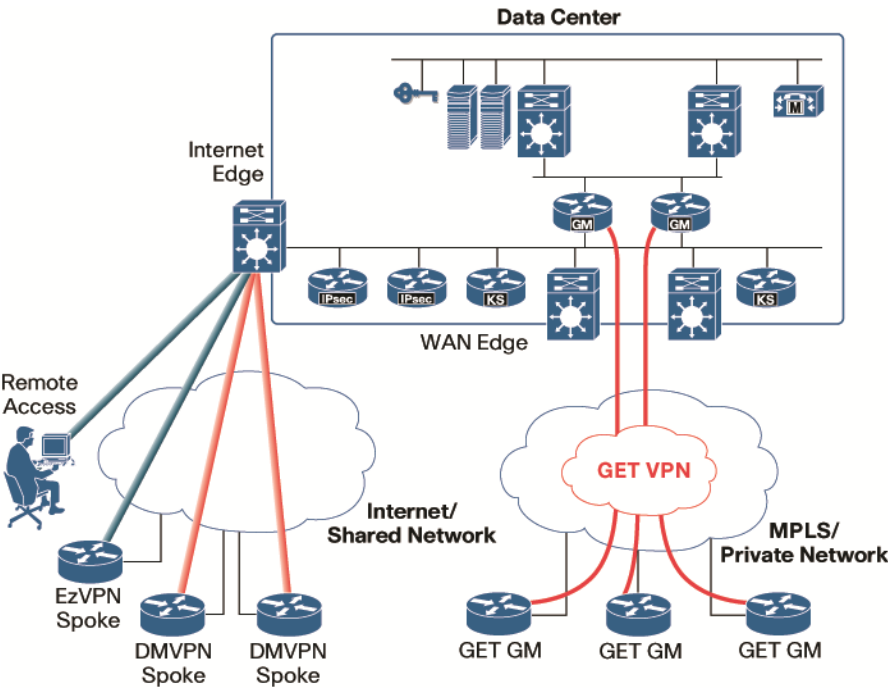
Data Center

M

Internet Edge

GM

GM

IPsec

IPsec

KS

KS

WAN Edge

Remote Access

GET VPN

Internet/ Shared Network

MPLS/ Private Network

EzVPN Spoke

DMVPN Spoke

DMVPN Spoke

GET GM

GET GM

GET GM